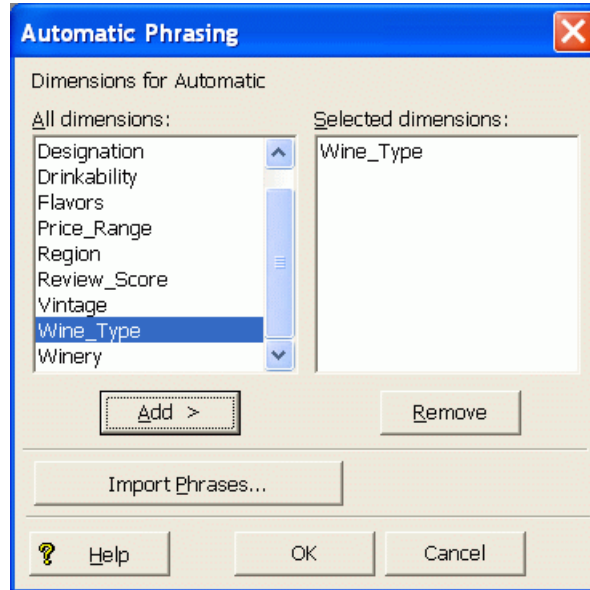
Automatic Phrasing

Dimensions for Automatic

All dimensions:

Designation
Drinkability
Flavors
Price_Range
Region
Review_Score
Vintage
Wine_Type
Winery

Selected dimensions:

Wine_Type

Add >

Remove

Import Phrases...

Help

OK

Cancel